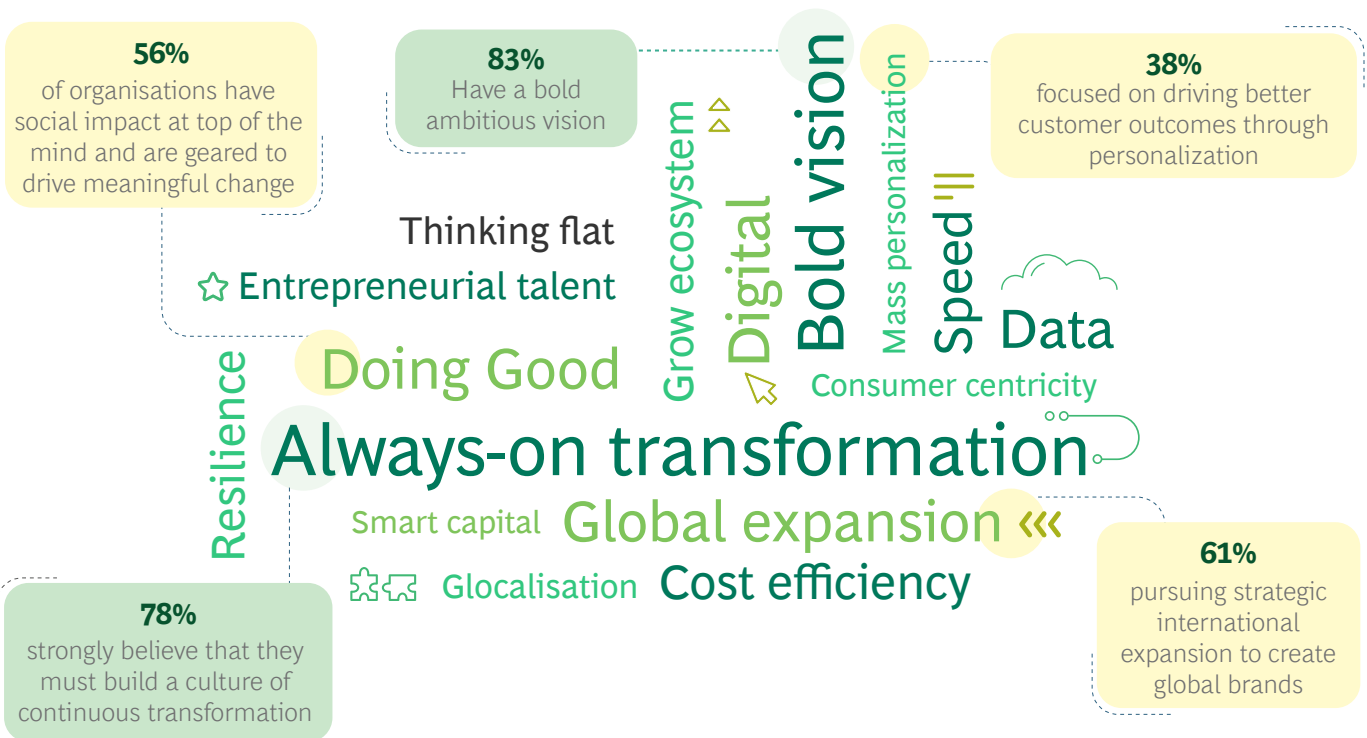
56%
of organisations have social impact at top of the mind and are geared to drive meaningful change

83%
Have a bold ambitious vision

38%
focused on driving better customer outcomes through personalization

Thinking flat

Entrepreneurial talent

Grow ecosystem

Digital

Bold vision

Mass personalization

Speed

Data

Doing Good

Resilience

Consumer centricity

Always-on transformation

Smart capital

Global expansion

Glocalisation

Cost efficiency

78%
strongly believe that they must build a culture of continuous transformation

61%
pursuing strategic international expansion to create global brands